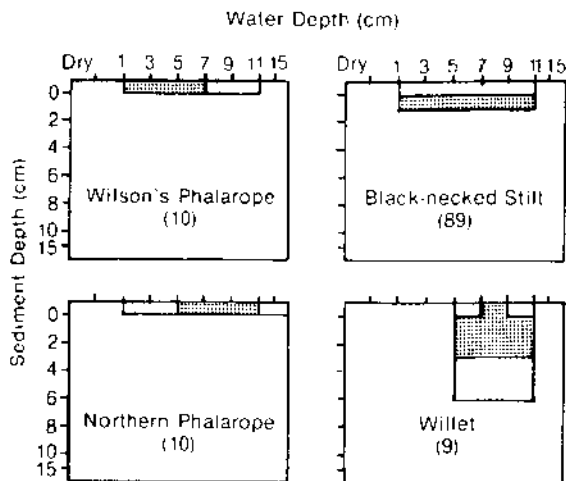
Water Depth (cm)

Dry 1 3 5 7 9 11 15

Dry 1 3 5 7 9 11 15

Sediment Depth (cm)

0
2
4
6
8
10
15

Wilson's Phalarope
(10)

Black-necked Stilt
(89)

0
2
4
6
8
10
15

Northern Phalarope
(10)

Willet
(9)